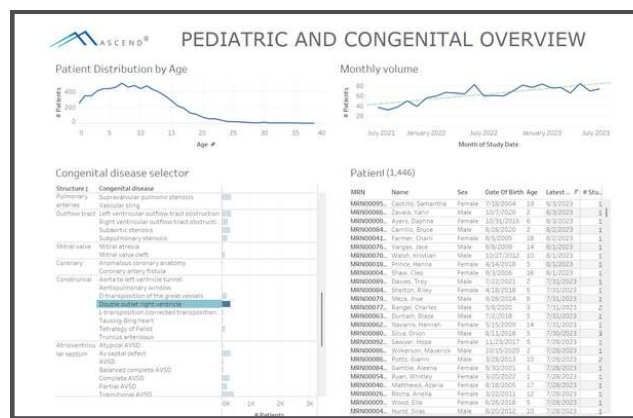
ASCEND®

PEDIATRIC AND CONGENITAL OVERVIEW

Patient Distribution by Age

# Patients

400
200
0

0 5 10 15 20 25 30 35 40

Age

Monthly volume

# Patients

80
60
40
20

July 2021 January 2022 July 2022 January 2023 July 2023

Month of Study Date

Congenital disease selector

| Structure | Congenital disease |
|---|---|
| Pulmonary arteries | Supravalvular pulmonic stenosis |
| | Vascular sling |
| Outflow tract | Left ventricular outflow tract obstruction |
| | Right ventricular outflow tract obstruct. |
| | Subaortic stenosis |
| | Subpulmonary stenosis |
| Mitral valve | Mitral atresia |
| | Mitral valve cleft |
| Coronary | Anomalous coronary anatomy |
| | Coronary artery fistula |
| Conotruncal | Aorta to left ventricle tunnel |
| | Aortopulmonary window |
| | D-transposition of the great vessels |
| | Double outlet right ventricle |
| | L-transposition (corrected transposition |
| | Taussig-Bing heart |
| | Tetralogy of Fallot |
| | Truncus arteriosus |
| Atrioventricular septum | Atypical AVSD |
| | AV septal defect |
| | AVSD |
| | Balanced complete AVSD |
| | Complete AVSD |
| | Partial AVSD |
| | Transitional AVSD |

0K 1K 2K 3K
# Patients

Patient (1,446)

| MRN | Name | Sex | Date Of Birth | Age | Latest ... | # Stu... |
|---|---|---|---|---|---|---|
| MRN00095... | Castillo, Samantha | Female | 7/18/2004 | 19 | 8/3/2023 | 1 |
| MRN00086... | Zavala, Yahir | Male | 10/7/2020 | 2 | 8/3/2023 | 1 |
| MRN00066... | Ayers, Daphne | Female | 10/31/2016 | 6 | 8/3/2023 | 1 |
| MRN00084... | Carrillo, Bruce | Male | 8/26/2020 | 2 | 8/2/2023 | 1 |
| MRN00041... | Farmer, Charli | Female | 8/5/2005 | 18 | 8/2/2023 | 1 |
| MRN00076... | Vargas, Jace | Male | 8/8/2009 | 14 | 8/1/2023 | 1 |
| MRN00078... | Walsh, Kristian | Male | 10/27/2012 | 10 | 8/1/2023 | 1 |
| MRN00088... | Prince, Hanna | Female | 4/14/2018 | 5 | 8/1/2023 | 1 |
| MRN00064... | Shaw, Cleo | Female | 8/3/2006 | 16 | 8/1/2023 | 1 |
| MRN00095... | Davies, Trey | Male | 7/22/2021 | 2 | 7/31/2023 | 1 |
| MRN00066... | Shelton, Riley | Female | 4/18/2018 | 5 | 7/31/2023 | 1 |
| MRN00079... | Mejia, Irue | Male | 9/26/2014 | 8 | 7/31/2023 | 1 |
| MRN00077... | Ranger, Charles | Male | 5/6/2020 | 3 | 7/31/2023 | 1 |
| MRN00075... | Durham, Blaze | Male | 7/2/2018 | 5 | 7/31/2023 | 1 |
| MRN00062... | Navarro, Hannah | Female | 5/15/2009 | 14 | 7/31/2023 | 1 |
| MRN00080... | Silva, Orion | Male | 8/11/2016 | 6 | 7/30/2023 | 1 |
| MRN00098... | Sawyer, Hope | Female | 11/23/2017 | 5 | 7/28/2023 | 1 |
| MRN00092... | Wilkerson, Maverick | Male | 10/15/2020 | 2 | 7/28/2023 | 1 |
| MRN00090... | Potts, Gianni | Male | 3/28/2013 | 10 | 7/28/2023 | 2 |
| MRN00087... | Gamble, Aleena | Female | 8/30/2021 | 1 | 7/28/2023 | 1 |
| MRN00054... | Ryan, Whitley | Female | 3/20/2022 | 1 | 7/28/2023 | 1 |
| MRN00040... | Matthews, Azaria | Female | 8/18/2005 | 17 | 7/28/2023 | 1 |
| MRN00026... | Rocha, Ariella | Female | 8/22/2011 | 12 | 7/28/2023 | 1 |
| MRN00068... | Wood, Elle | Female | 6/26/2018 | 5 | 7/28/2023 | 1 |
| MRN00004... | Hurst, Silas | Male | 8/20/2012 | 10 | 7/28/2023 | 1 |